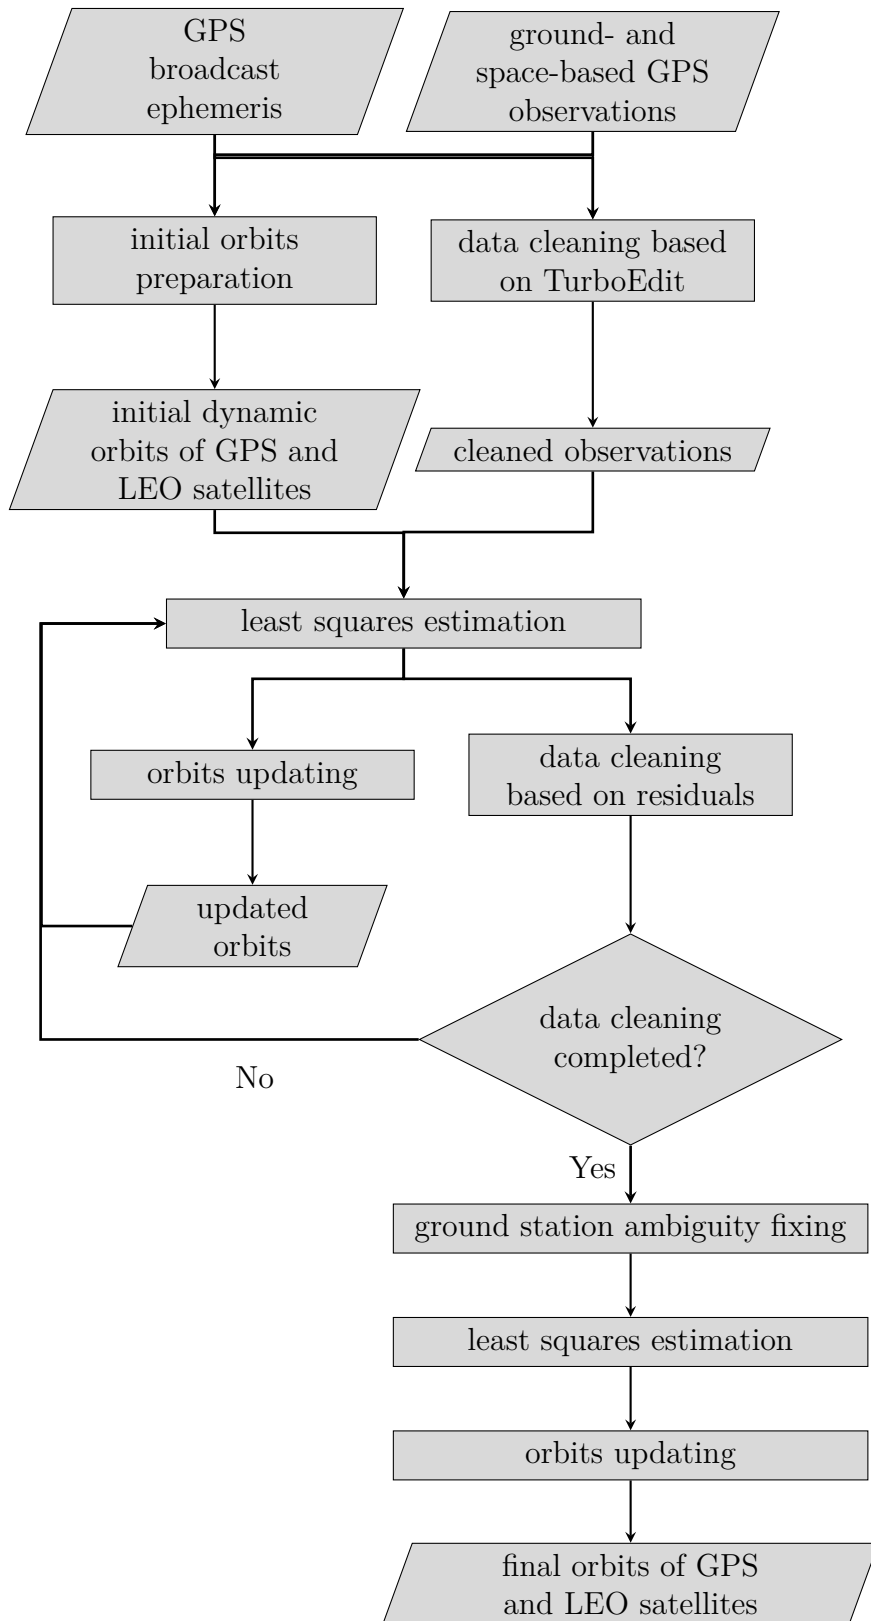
GPS broadcast ephemeris

ground- and space-based GPS observations

initial orbits preparation

data cleaning based on TurboEdit

initial dynamic orbits of GPS and LEO satellites

cleaned observations

least squares estimation

orbits updating

data cleaning based on residuals

updated orbits

data cleaning completed?

No

Yes

ground station ambiguity fixing

least squares estimation

orbits updating

final orbits of GPS and LEO satellites